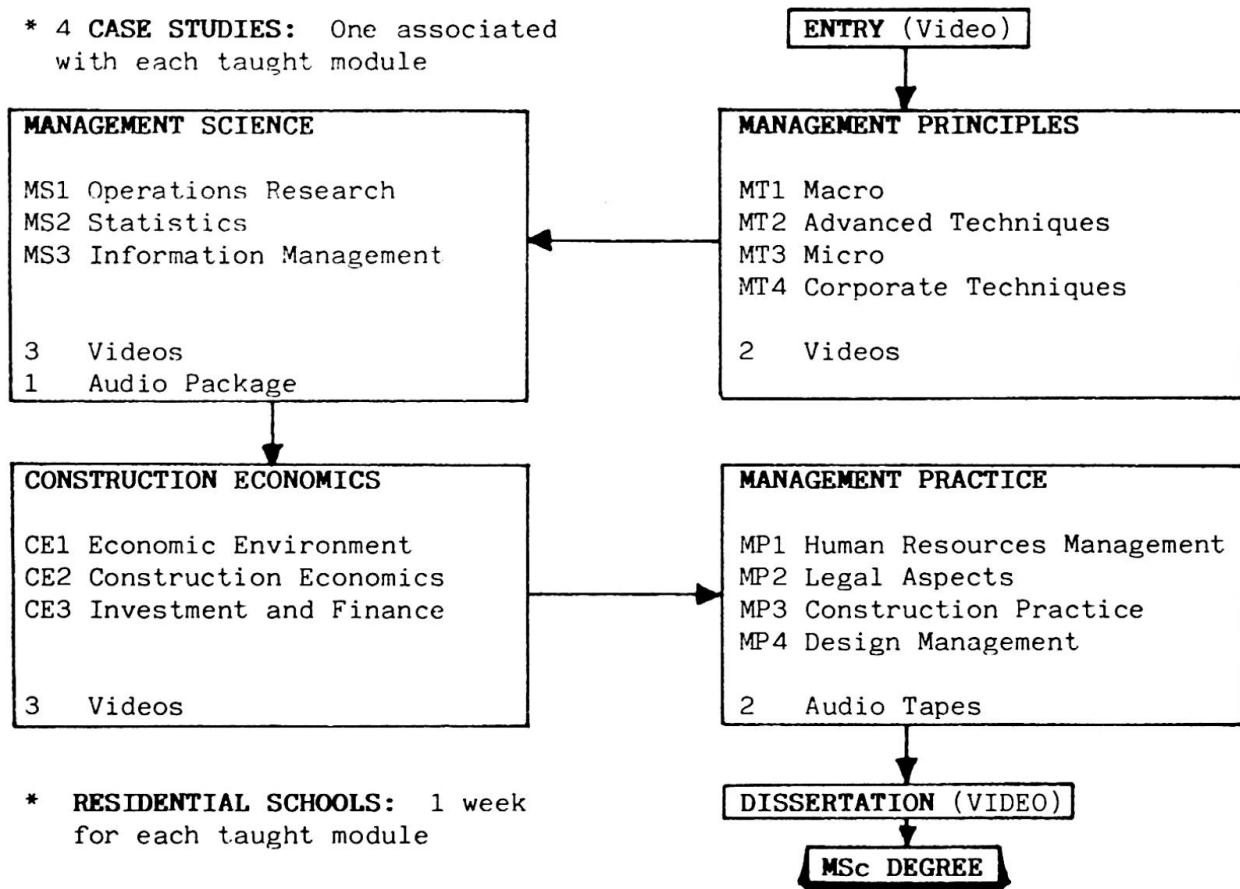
* 4 CASE STUDIES: One associated with each taught module

ENTRY (Video)

MANAGEMENT PRINCIPLES

MT1 Macro
MT2 Advanced Techniques
MT3 Micro
MT4 Corporate Techniques

2 Videos

MANAGEMENT SCIENCE

MS1 Operations Research
MS2 Statistics
MS3 Information Management

3 Videos
1 Audio Package

CONSTRUCTION ECONOMICS

CE1 Economic Environment
CE2 Construction Economics
CE3 Investment and Finance

3 Videos

MANAGEMENT PRACTICE

MP1 Human Resources Management
MP2 Legal Aspects
MP3 Construction Practice
MP4 Design Management

2 Audio Tapes

DISSERTATION (VIDEO)

MSc DEGREE

* RESIDENTIAL SCHOOLS: 1 week for each taught module